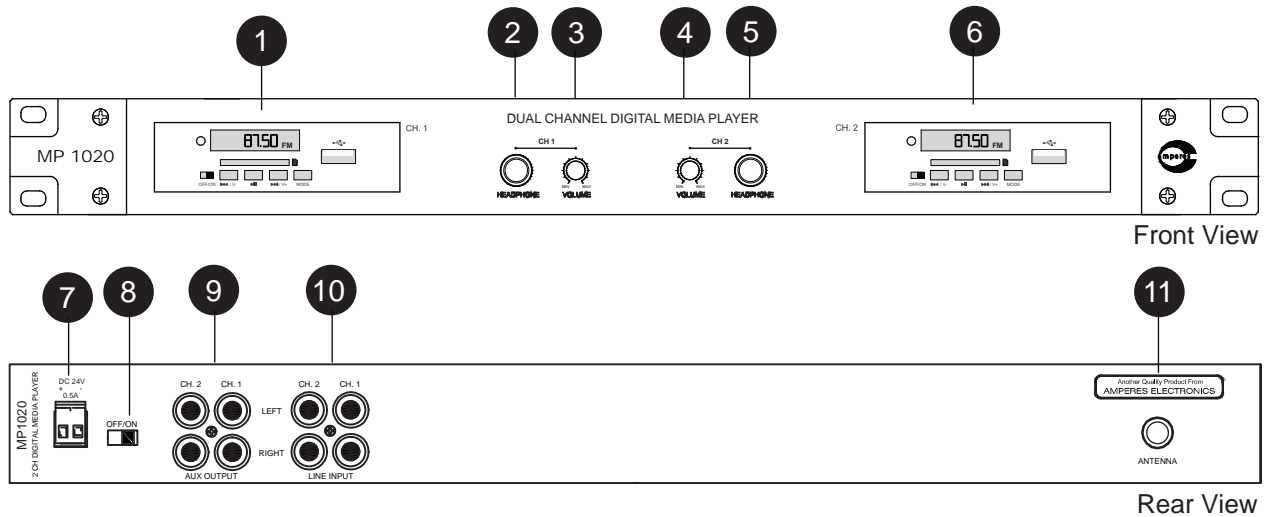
1 2 3 4 5 6

MP 1020

87.50 FM

OFF/ON MODE

CH. 1

DUAL CHANNEL DIGITAL MEDIA PLAYER

CH 1

HEADPHONE VOLUME

MIN MAX

CH 2

MIN MAX

VOLUME HEADPHONE

CH. 2

87.50 FM

OFF/ON MODE

Front View

7 8 9 10 11

MP1020
2 CH DIGITAL MEDIA PLAYER

DC 24V
+ -
0.5A

OFF/ON

CH. 2 CH. 1

AUX OUTPUT

CH. 2 CH. 1

LEFT

RIGHT

LINE INPUT

Another Quality Product From
AMPERES ELECTRONICS

ANTENNA

Rear View